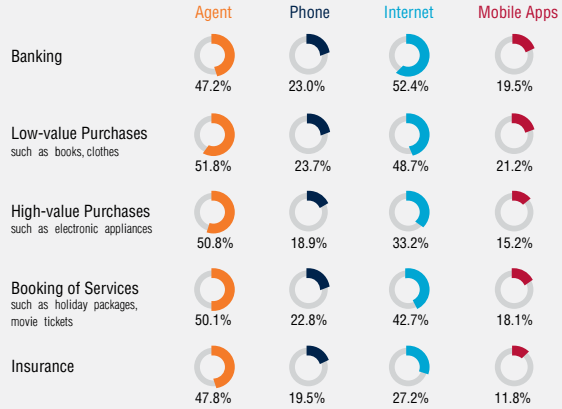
| | Agent | Phone | Internet | Mobile Apps |
|---|---|---|---|---|
| Banking | 47.2% | 23.0% | 52.4% | 19.5% |
| Low-value Purchases such as books, clothes | 51.8% | 23.7% | 48.7% | 21.2% |
| High-value Purchases such as electronic appliances | 50.8% | 18.9% | 33.2% | 15.2% |
| Booking of Services such as holiday packages, movie tickets | 50.1% | 22.8% | 42.7% | 18.1% |
| Insurance | 47.8% | 19.5% | 27.2% | 11.8% |